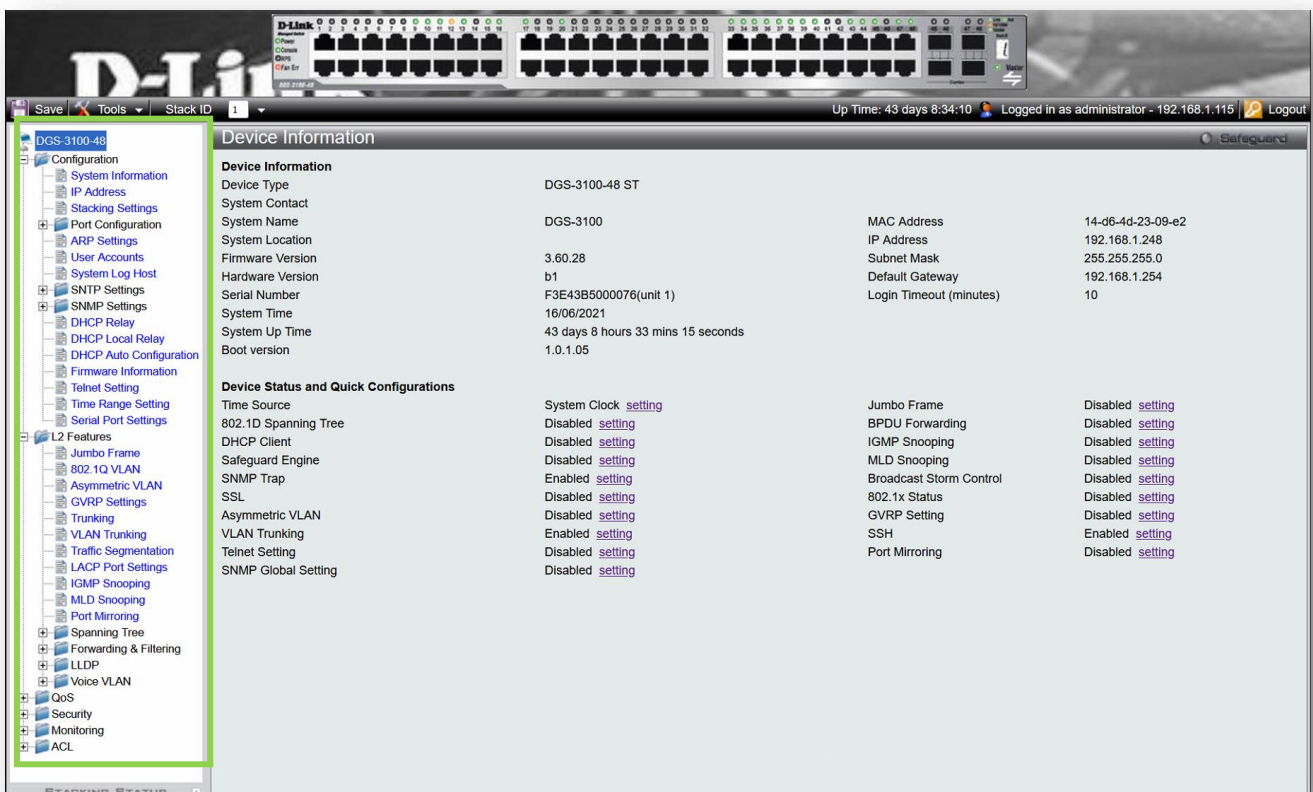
D-Link

Save Tools Stack ID 1

Up Time: 43 days 8:34:10 Logged in as administrator - 192.168.1.115 Logout

DGS-3100-48
Configuration
System Information
IP Address
Stacking Settings
Port Configuration
ARP Settings
User Accounts
System Log Host
SNTP Settings
SNMP Settings
DHCP Relay
DHCP Local Relay
DHCP Auto Configuration
Firmware Information
Telnet Setting
Time Range Setting
Serial Port Settings
L2 Features
Jumbo Frame
802.1Q VLAN
Asymmetric VLAN
GVRP Settings
Trunking
VLAN Trunking
Traffic Segmentation
LACP Port Settings
IGMP Snooping
MLD Snooping
Port Mirroring
Spanning Tree
Forwarding & Filtering
LLDP
Voice VLAN
QoS
Security
Monitoring
ACL

STACKING STATUS

Device Information

Safeguard

Device Information

| | | | |
|---|---|---|---|
| Device Type | DGS-3100-48 ST | | |
| System Contact | | | |
| System Name | DGS-3100 | MAC Address | 14-d6-4d-23-09-e2 |
| System Location | | IP Address | 192.168.1.248 |
| Firmware Version | 3.60.28 | Subnet Mask | 255.255.255.0 |
| Hardware Version | b1 | Default Gateway | 192.168.1.254 |
| Serial Number | F3E43B5000076(unit 1) | Login Timeout (minutes) | 10 |
| System Time | 16/06/2021 | | |
| System Up Time | 43 days 8 hours 33 mins 15 seconds | | |
| Boot version | 1.0.1.05 | | |

Device Status and Quick Configurations

| | | | |
|---|---|---|---|
| Time Source | System Clock setting | Jumbo Frame | Disabled setting |
| 802.1D Spanning Tree | Disabled setting | BPDU Forwarding | Disabled setting |
| DHCP Client | Disabled setting | IGMP Snooping | Disabled setting |
| Safeguard Engine | Disabled setting | MLD Snooping | Disabled setting |
| SNMP Trap | Enabled setting | Broadcast Storm Control | Disabled setting |
| SSL | Disabled setting | 802.1x Status | Disabled setting |
| Asymmetric VLAN | Disabled setting | GVRP Setting | Disabled setting |
| VLAN Trunking | Enabled setting | SSH | Enabled setting |
| Telnet Setting | Disabled setting | Port Mirroring | Disabled setting |
| SNMP Global Setting | Disabled setting | | |